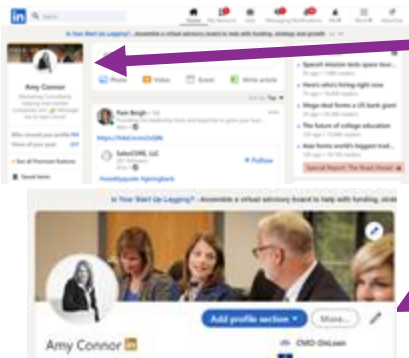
in Search

Home My Network Jobs Messaging Notifications Me Work Advertise

Is Your Start Up Lagging? - Assemble a virtual advisory board to help with funding, strategy and growth

Amy Connor

Who viewed your profile 86
Views of your post 227

See all Premium features

Saved items

Photo Video Event Write article

Sort by: Top

Pam Bergh

https://lnkd.in/e2vQB6

SalesCORE, LLC
+ Follow

#oneMpeople #givingback

Spanish mission tests space tour...
Here's who's hiring right now
Mega deal forms a UK bank giant
The future of college education
Asia forms world's biggest trad...
Special Report: The Road Ahead

Is Your Start Up Lagging? - Assemble a virtual advisory board to help with funding, strategy and growth

Add profile section
More...

Amy Connor in

CMO OnLoan